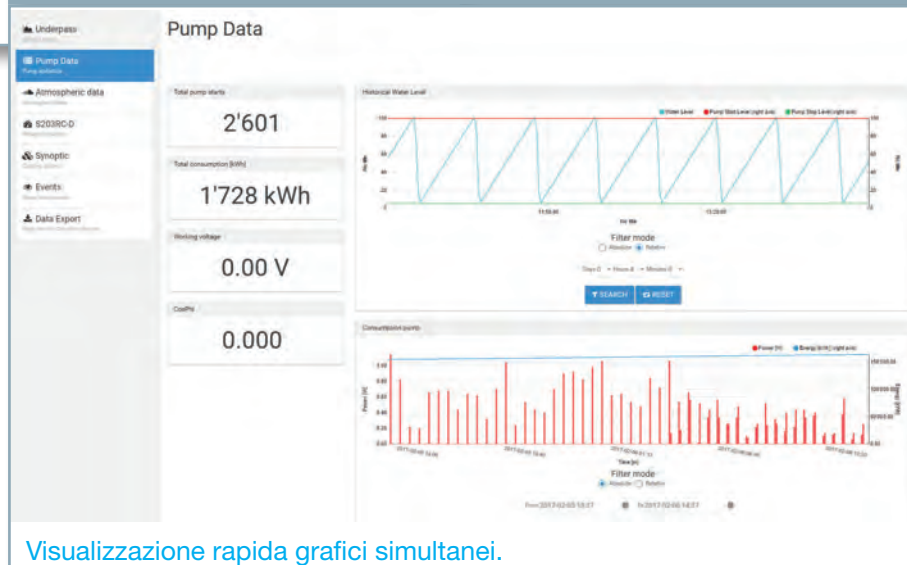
Underpass
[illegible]

Pump Data
Pump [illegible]

Atmospheric data
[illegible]

S203RC-D
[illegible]

Synoptic
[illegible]

Events
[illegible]

Data Export
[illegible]

Pump Data

Total pump starts
2'601

Total consumption [kWh]
1'728 kWh

Working voltage
0.00 V

CosPhi
0.000

Historical Water Level

Water Level Pump Start Level (right axis) Pump Stop Level (right axis)

100
80
60
40
20
0

11:50:00
12:20:00

Filter mode
Absolute Relative

Days 0 Hours 4 Minutes 0

SEARCH RESET

Consumption pump

Power [W] Energy [kWh] (right axis)

1.00
0.80
0.60
0.40
0.20
0.00

Time [h]

Filter mode
Absolute Relative

From 2017-02-03 13:27 To 2017-02-06 14:27

Visualizzazione rapida grafici simultanei.